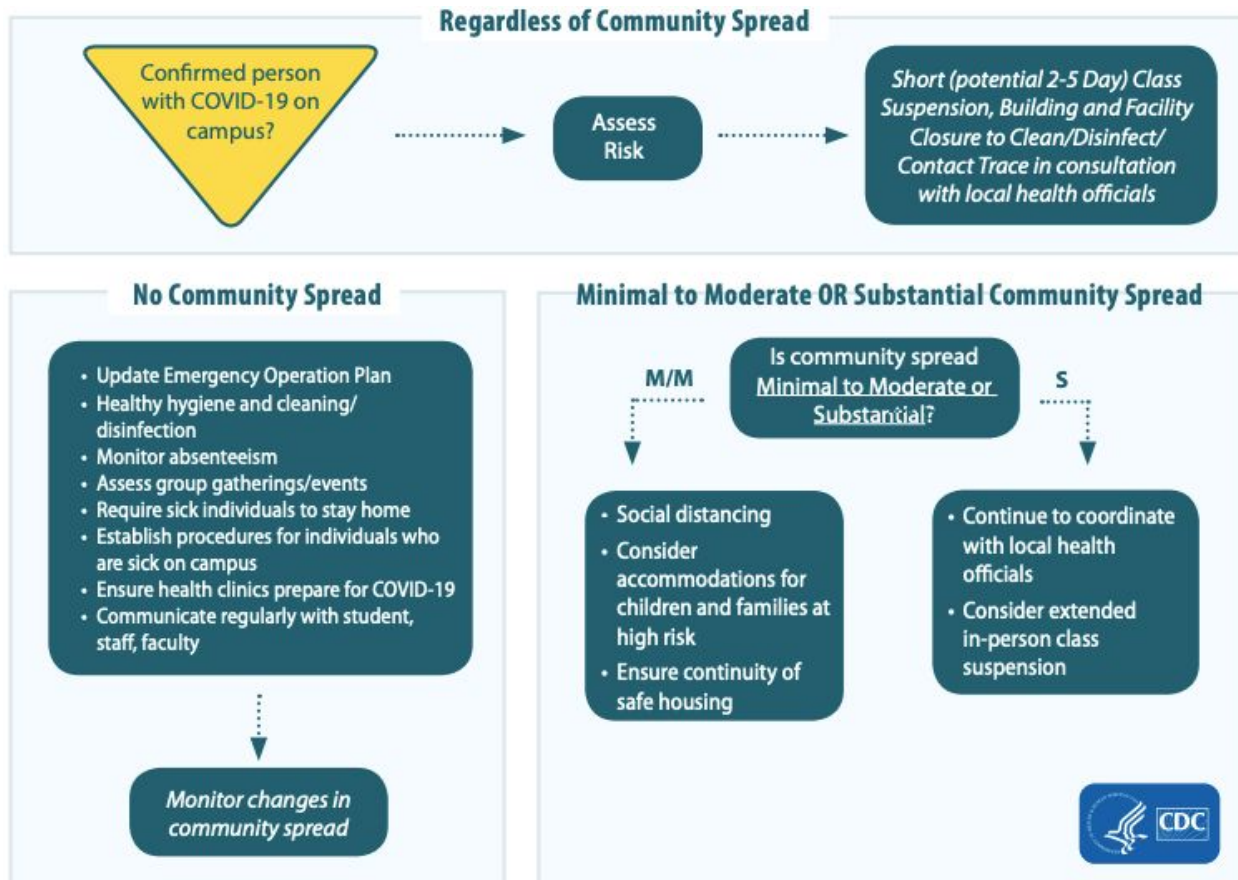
Regardless of Community Spread

Confirmed person with COVID-19 on campus?

Assess Risk

Short (potential 2-5 Day) Class Suspension, Building and Facility Closure to Clean/Disinfect/ Contact Trace in consultation with local health officials

No Community Spread

- Update Emergency Operation Plan
- Healthy hygiene and cleaning/ disinfection
- Monitor absenteeism
- Assess group gatherings/events
- Require sick individuals to stay home
- Establish procedures for individuals who are sick on campus
- Ensure health clinics prepare for COVID-19
- Communicate regularly with student, staff, faculty

Monitor changes in community spread

Minimal to Moderate OR Substantial Community Spread

Is community spread Minimal to Moderate or Substantial?

M/M

S

- Social distancing
- Consider accommodations for children and families at high risk
- Ensure continuity of safe housing

- Continue to coordinate with local health officials
- Consider extended in-person class suspension

CDC